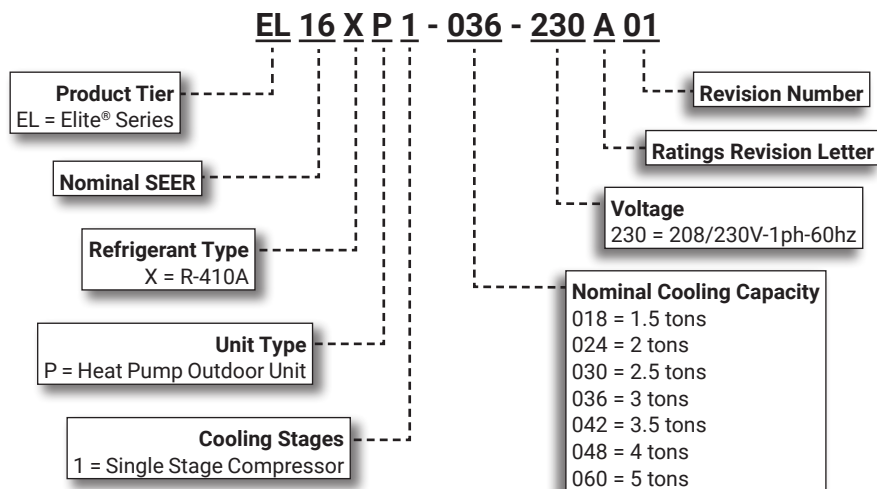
EL 16 X P 1 - 036 - 230 A 01

Product Tier
EL = Elite® Series

Nominal SEER

Refrigerant Type
X = R-410A

Unit Type
P = Heat Pump Outdoor Unit

Cooling Stages
1 = Single Stage Compressor

Revision Number

Ratings Revision Letter

Voltage
230 = 208/230V-1ph-60hz

Nominal Cooling Capacity
018 = 1.5 tons
024 = 2 tons
030 = 2.5 tons
036 = 3 tons
042 = 3.5 tons
048 = 4 tons
060 = 5 tons